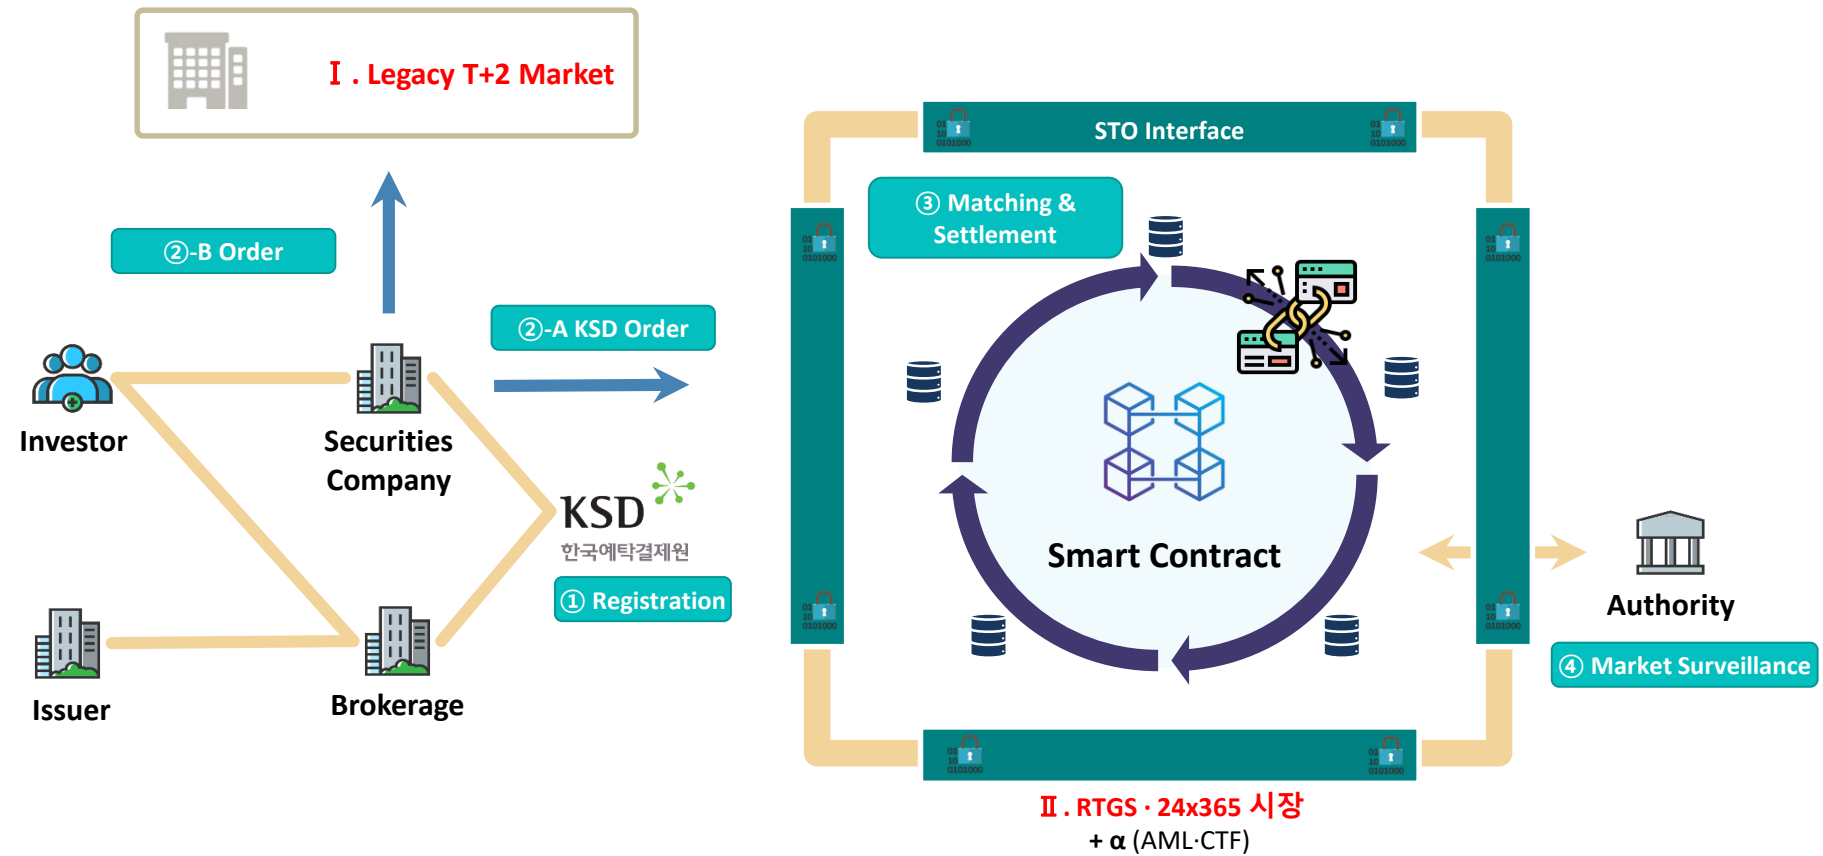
Ⅰ. Legacy T+2 Market

②-B Order

②-A KSD Order

Investor

Securities Company

Issuer

Brokerage

KSD
한국예탁결제원

① Registration

STO Interface

③ Matching & Settlement

Smart Contract

Authority

④ Market Surveillance

Ⅱ. RTGS · 24x365 시장
+ α (AML·CTF)